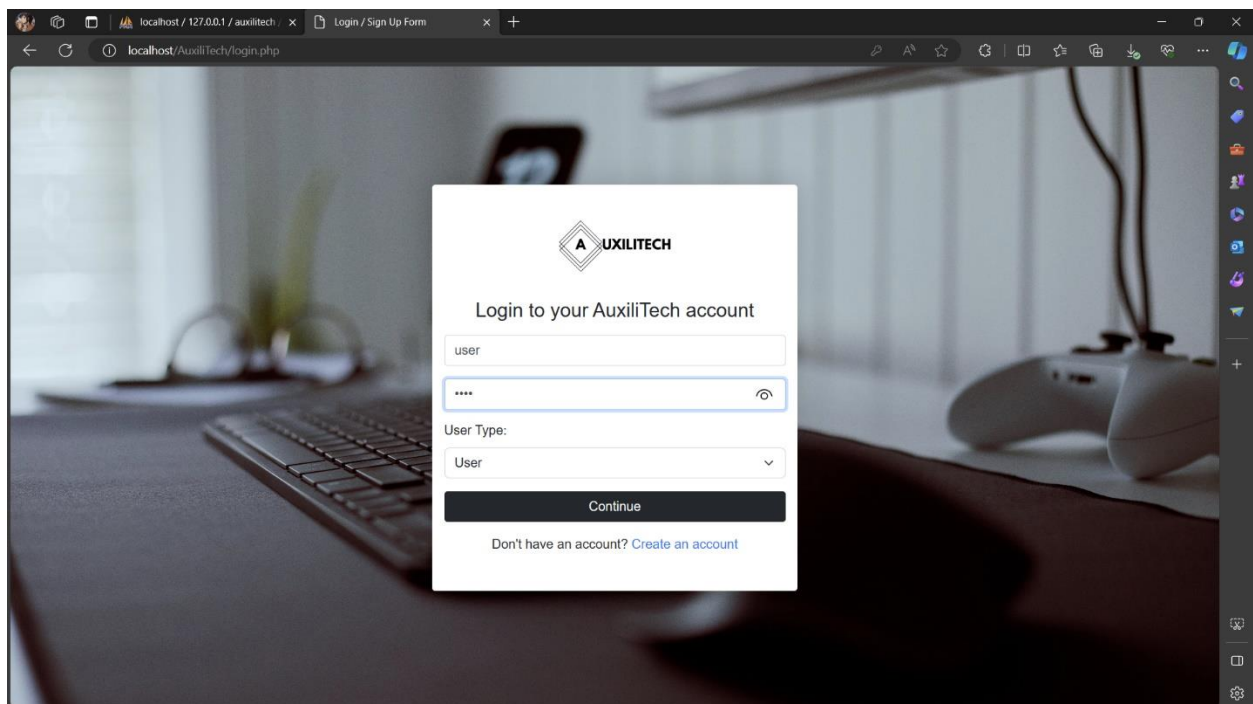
localhost / 127.0.0.1 / auxilitech ×
Login / Sign Up Form ×

localhost/AuxiliTech/login.php

A UXILITECH

Login to your AuxiliTech account

user

••••

User Type:

User

Continue

Don't have an account? Create an account